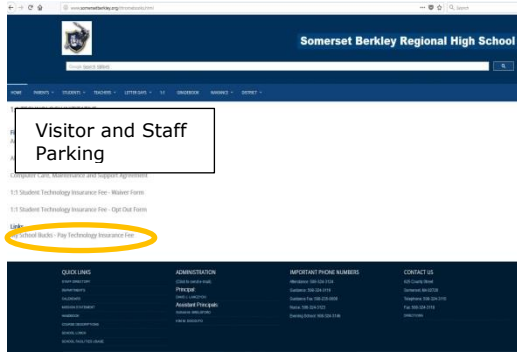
www.somersetberkley.org/chromebooks.html

Search

Somerset Berkley Regional High School

Visitor and Staff Parking

HOME PARENTS STUDENTS TEACHERS LETTER DAYS 1:1 GUIDANCE ATHLETICS DISTRICT

Computer Care, Maintenance and Support Agreement

1:1 Student Technology Insurance Fee - Waiver Form

1:1 Student Technology Insurance Fee - Opt Out Form

Links

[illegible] School Bucks - Pay Technology Insurance Fee

QUICK LINKS

ADMINISTRATION

Principal

Assistant Principals

IMPORTANT PHONE NUMBERS

CONTACT US

625 County Street

Somerset MA 02726